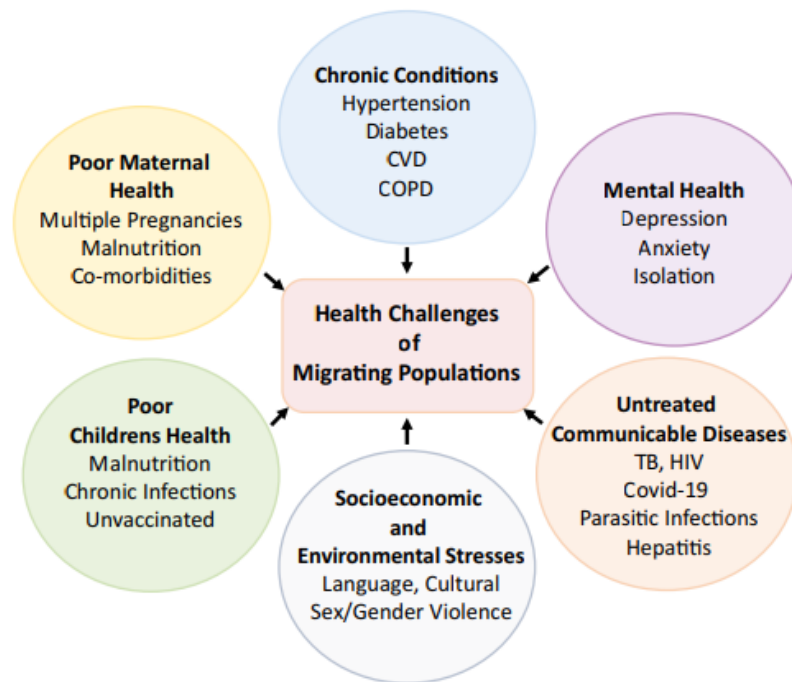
Chronic Conditions
Hypertension
Diabetes
CVD
COPD

Poor Maternal Health
Multiple Pregnancies
Malnutrition
Co-morbidities

Mental Health
Depression
Anxiety
Isolation

Health Challenges of Migrating Populations

Poor Childrens Health
Malnutrition
Chronic Infections
Unvaccinated

Untreated Communicable Diseases
TB, HIV
Covid-19
Parasitic Infections
Hepatitis

Socioeconomic and Environmental Stresses
Language, Cultural
Sex/Gender Violence